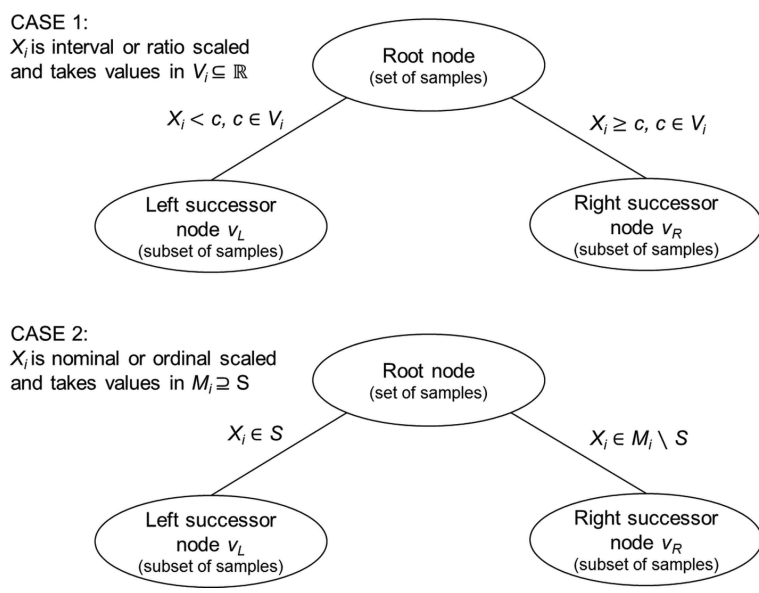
CASE 1:
$X_i$ is interval or ratio scaled and takes values in $V_i \subseteq \mathbb{R}$

Root node
(set of samples)

$X_i < c,\ c \in V_i$

$X_i \geq c,\ c \in V_i$

Left successor node $v_L$
(subset of samples)

Right successor node $v_R$
(subset of samples)

CASE 2:
$X_i$ is nominal or ordinal scaled and takes values in $M_i \supseteq S$

Root node
(set of samples)

$X_i \in S$

$X_i \in M_i \setminus S$

Left successor node $v_L$
(subset of samples)

Right successor node $v_R$
(subset of samples)